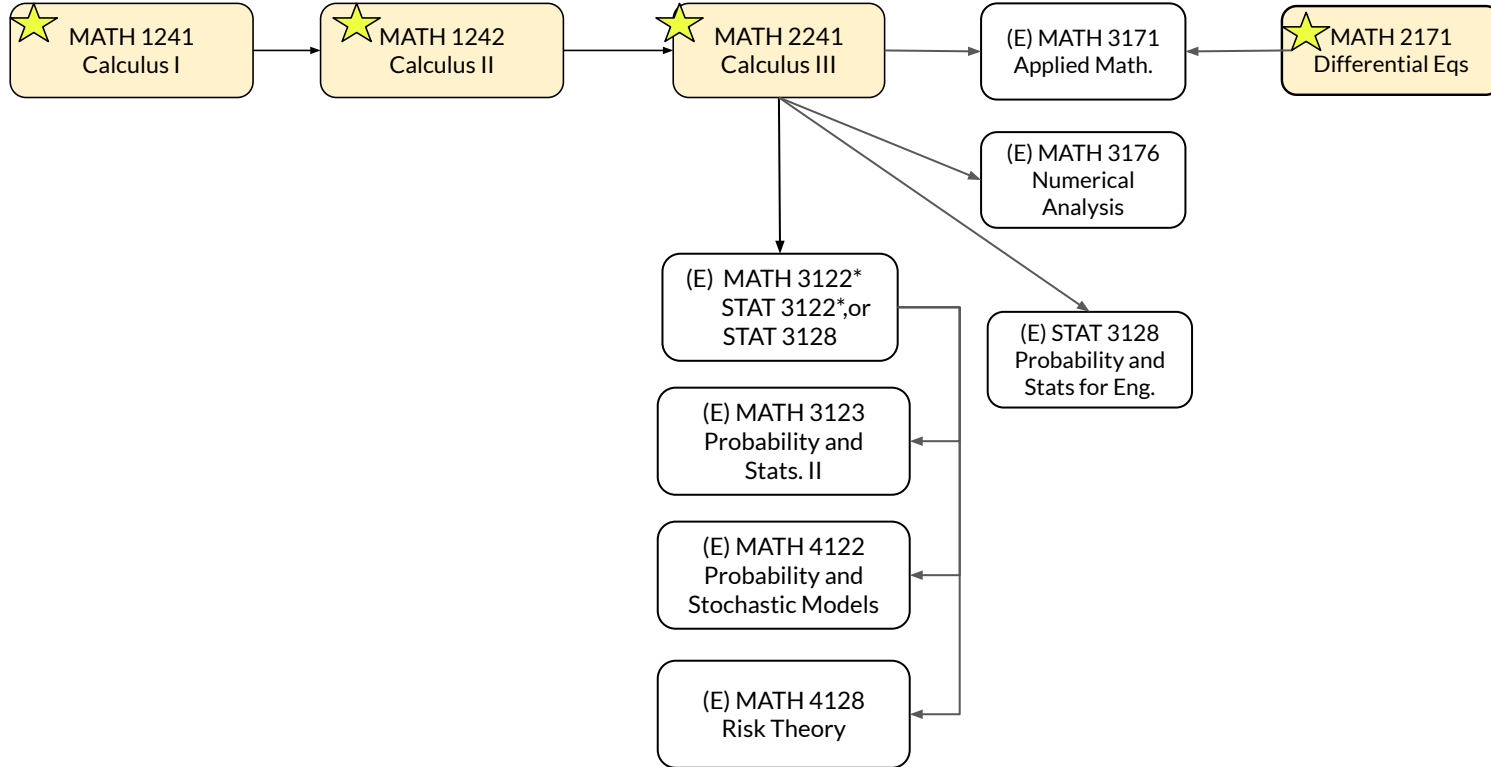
MATH 1241
Calculus I

MATH 1242
Calculus II

MATH 2241
Calculus III

(E) MATH 3171
Applied Math.

MATH 2171
Differential Eqs

(E) MATH 3176
Numerical
Analysis

(E) MATH 3122*
STAT 3122*,or
STAT 3128

(E) STAT 3128
Probability and
Stats for Eng.

(E) MATH 3123
Probability and
Stats. II

(E) MATH 4122
Probability and
Stochastic Models

(E) MATH 4128
Risk Theory